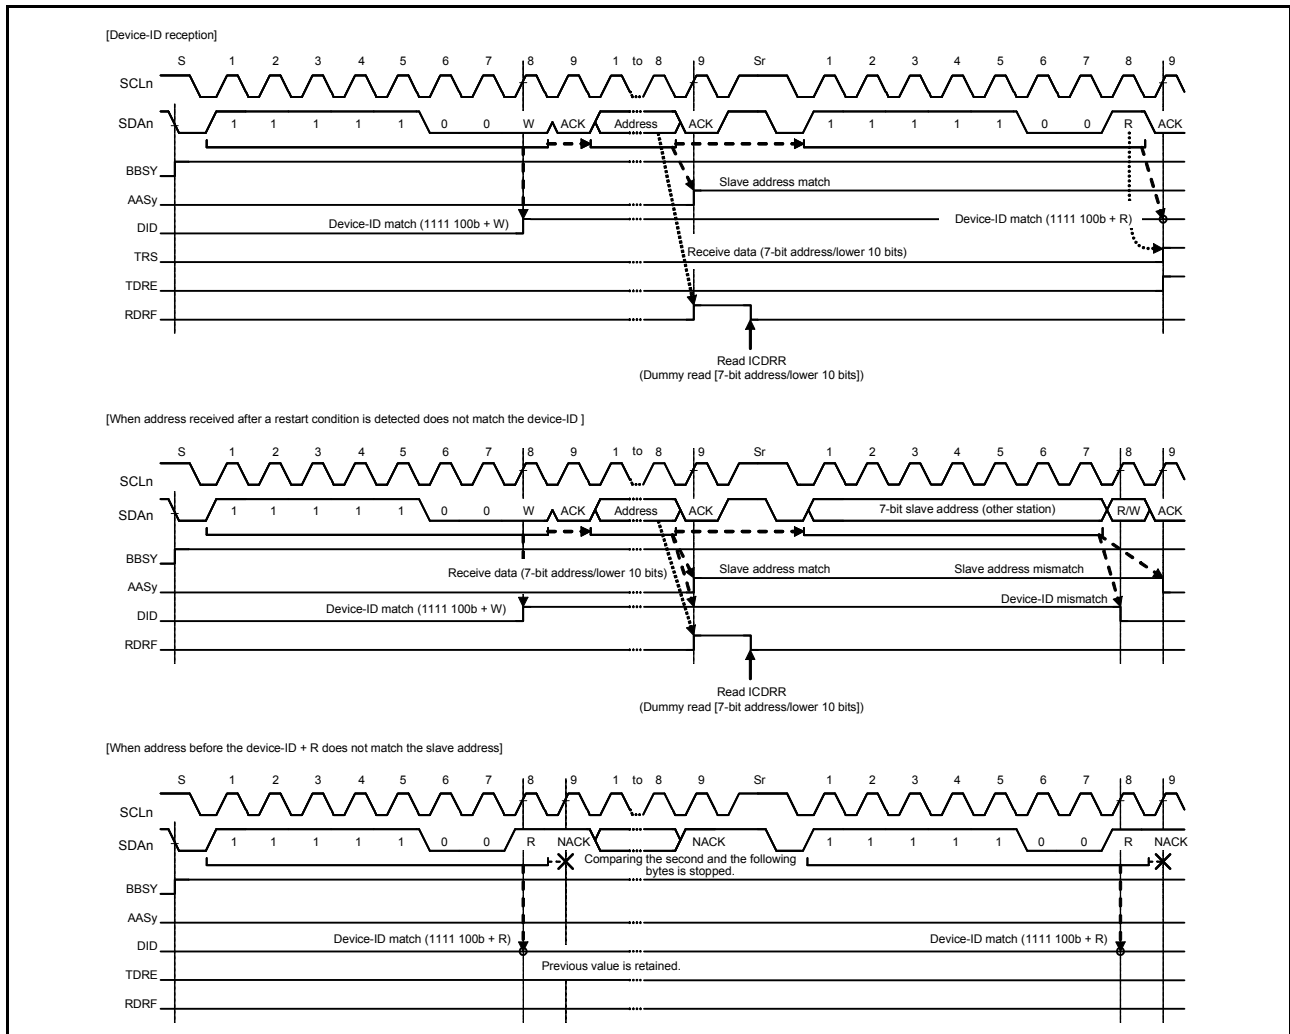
[Device-ID reception]

S 1 2 3 4 5 6 7 8 9 1 to 8 9 Sr 1 2 3 4 5 6 7 8 9

SCLn

SDAn 1 1 1 1 1 0 0 W ACK Address ACK 1 1 1 1 1 0 0 R ACK

BBSY

AASy

DID

TRS

TDRE

RDRF

Slave address match

Device-ID match (1111 100b + W)

Device-ID match (1111 100b + R)

Receive data (7-bit address/lower 10 bits)

Read ICDRR
(Dummy read [7-bit address/lower 10 bits])

[When address received after a restart condition is detected does not match the device-ID ]

S 1 2 3 4 5 6 7 8 9 1 to 8 9 Sr 1 2 3 4 5 6 7 8 9

SCLn

SDAn 1 1 1 1 1 0 0 W ACK Address ACK 7-bit slave address (other station) R/W ACK

BBSY

AASy

DID

RDRF

Receive data (7-bit address/lower 10 bits)

Slave address match

Slave address mismatch

Device-ID match (1111 100b + W)

Device-ID mismatch

Read ICDRR
(Dummy read [7-bit address/lower 10 bits])

[When address before the device-ID + R does not match the slave address]

S 1 2 3 4 5 6 7 8 9 1 to 8 9 Sr 1 2 3 4 5 6 7 8 9

SCLn

SDAn 1 1 1 1 1 0 0 R NACK NACK 1 1 1 1 1 0 0 R NACK

Comparing the second and the following bytes is stopped.

BBSY

AASy

DID

TDRE

RDRF

Device-ID match (1111 100b + R)

Device-ID match (1111 100b + R)

Previous value is retained.